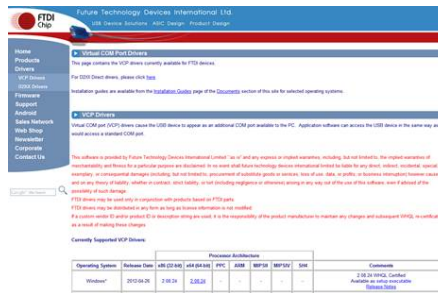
FTDI Chip

Future Technology Devices International Ltd.
USB Device Solutions · ASIC Design · Product Design

Home
Products
Drivers
VCP Drivers
D2XX Drivers
Firmware
Support
Android
Sales Network
Web Shop
Newsletter
Corporate
Contact Us

Virtual COM Port Drivers

This page contains the VCP drivers currently available for FTDI devices.

For D2XX Direct drivers, please click here.

Installation guides are available from the Installation Guides page of the Documents section of this site for selected operating systems.

VCP Drivers

Virtual COM port (VCP) drivers cause the USB device to appear as an additional COM port available to the PC. Application software can access the USB device in the same way as it would access a standard COM port.

This software is provided by Future Technology Devices International Limited "as is" and any express or implied warranties, including, but not limited to, the implied warranties of merchantability and fitness for a particular purpose are disclaimed. In no event shall future technology devices international limited be liable for any direct, indirect, incidental, special, exemplary, or consequential damages (including, but not limited to, procurement of substitute goods or services; loss of use, data, or profits; or business interruption) however caused and on any theory of liability, whether in contract, strict liability, or tort (including negligence or otherwise) arising in any way out of the use of this software, even if advised of the possibility of such damage.
FTDI drivers may be used only in conjunction with products based on FTDI parts.
FTDI drivers may be distributed in any form as long as license information is not modified.
If a custom vendor ID and/or product ID or description string are used, it is the responsibility of the product manufacturer to maintain any changes and subsequent WHQL re-certification as a result of making these changes.

Currently Supported VCP Drivers:

| Operating System | Release Date | x86 (32-bit) | x64 (64-bit) | PPC | ARM | MIPSII | MIPSIV | SH4 | Comments |
|---|---|---|---|---|---|---|---|---|---|
| Windows* | 2012-04-26 | 2.08.24 | 2.08.24 | - | - | - | - | - | 2.08.24 WHQL Certified Available as setup executable Release Notes |